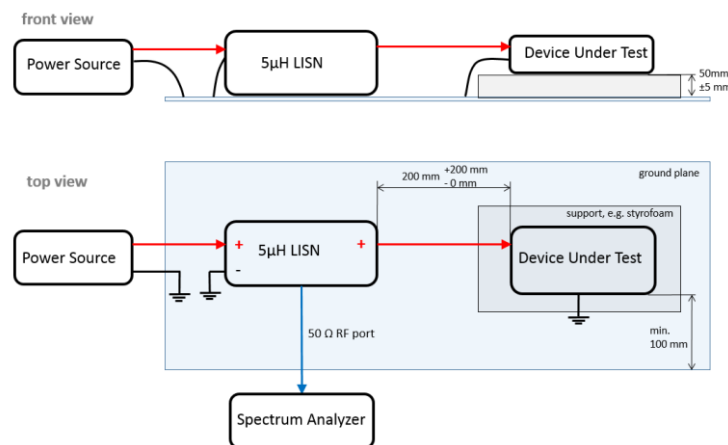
front view

Power Source

5µH LISN

Device Under Test

50mm
±5 mm

top view

ground plane

200 mm

+200 mm
- 0 mm

support, e.g. styrofoam

Power Source

+

5µH LISN

+

-

Device Under Test

min.
100 mm

50 Ω RF port

Spectrum Analyzer